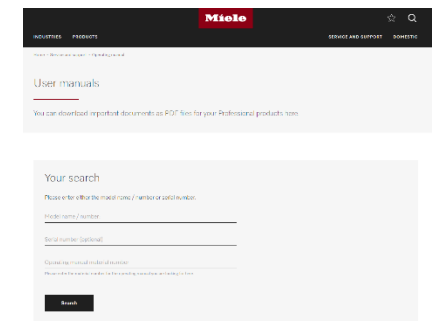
Miele

INDUSTRIES PRODUCTS SERVICE AND SUPPORT DOMESTIC

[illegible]

User manuals

You can download important documents as PDF files for your Professional products here.

Your search

Please enter either the model name / number or serial number.

Model name / number

Serial number (optional)

Operating manual material number

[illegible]

Search